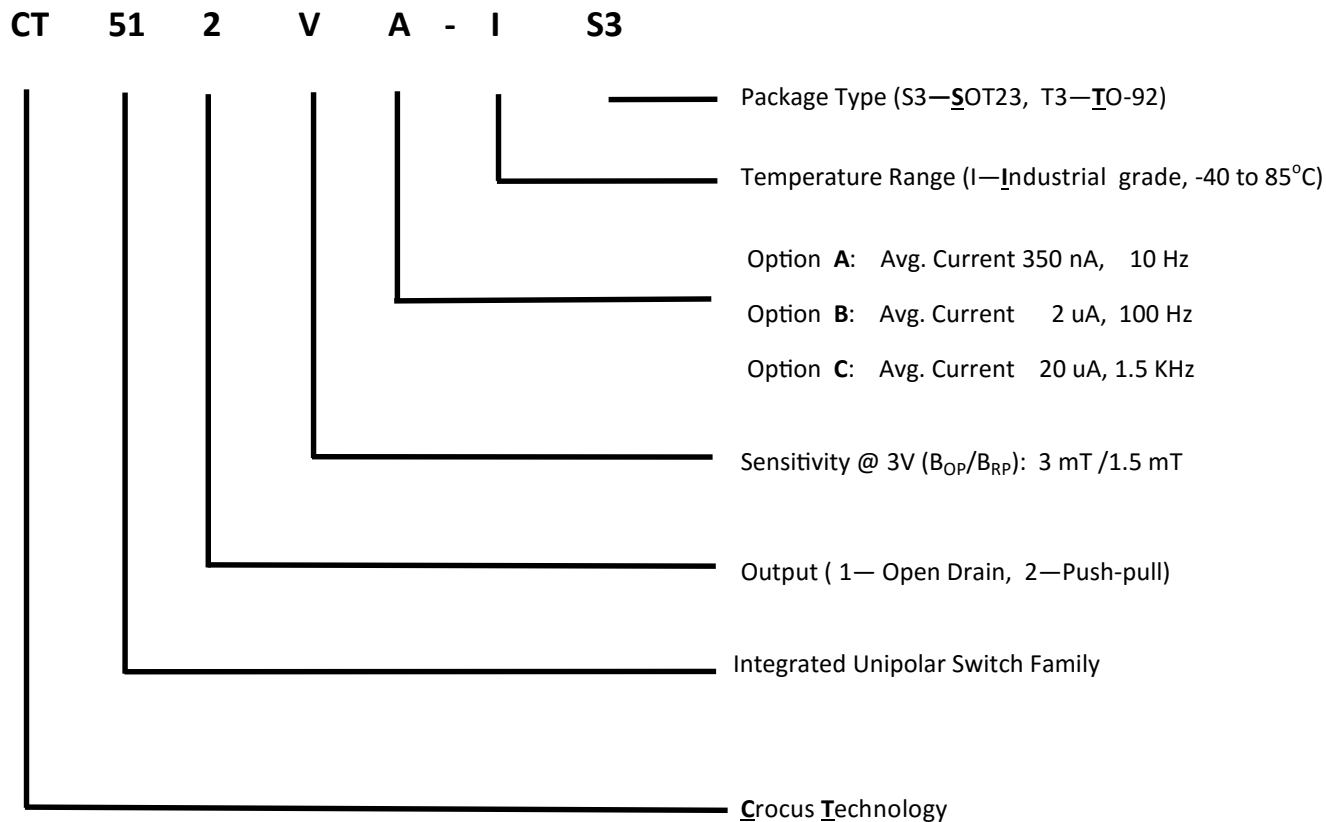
CT 51 2 V A - I S3

Package Type (S3—SOT23, T3—TO-92)

Temperature Range (I—Industrial grade, -40 to 85$^{o}$C)

Option **A**: Avg. Current 350 nA, 10 Hz

Option **B**: Avg. Current 2 uA, 100 Hz

Option **C**: Avg. Current 20 uA, 1.5 KHz

Sensitivity @ 3V ($B_{OP}$/$B_{RP}$): 3 mT /1.5 mT

Output ( 1— Open Drain, 2—Push-pull)

Integrated Unipolar Switch Family

Crocus Technology